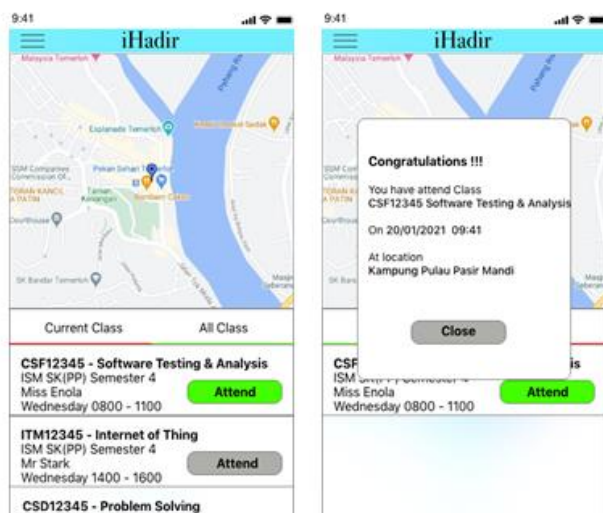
9:41

iHadir

Malaysia Temerloh

Pahang Riv

Esplanade Temerloh

Pekan Sehari Temerloh

Taman Kenangan

SSM Companies Commission Of

PERBADANAN KANOL A PATIN

Courthouse

SK Bandar Temerloh

Current Class

All Class

CSF12345 - Software Testing & Analysis
ISM SK(PP) Semester 4
Miss Enola
Wednesday 0800 - 1100

Attend

ITM12345 - Internet of Thing
ISM SK(PP) Semester 4
Mr Stark
Wednesday 1400 - 1600

Attend

CSD12345 - Problem Solving

9:41

iHadir

Malaysia Temerloh

Congratulations !!!

You have attend Class
CSF12345 Software Testing & Analysis

On 20/01/2021 09:41

At location
Kampung Pulau Pasir Mandi

Close

CSF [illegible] is
ISM SK(PP) Semester 4
Miss Enola
Wednesday 0800 - 1100

Attend